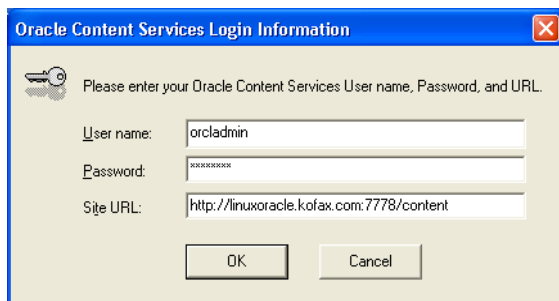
Oracle Content Services Login Information

Please enter your Oracle Content Services User name, Password, and URL.

User name: orcladmin

Password: ********

Site URL: http://linuxoracle.kofax.com:7778/content

OK

Cancel